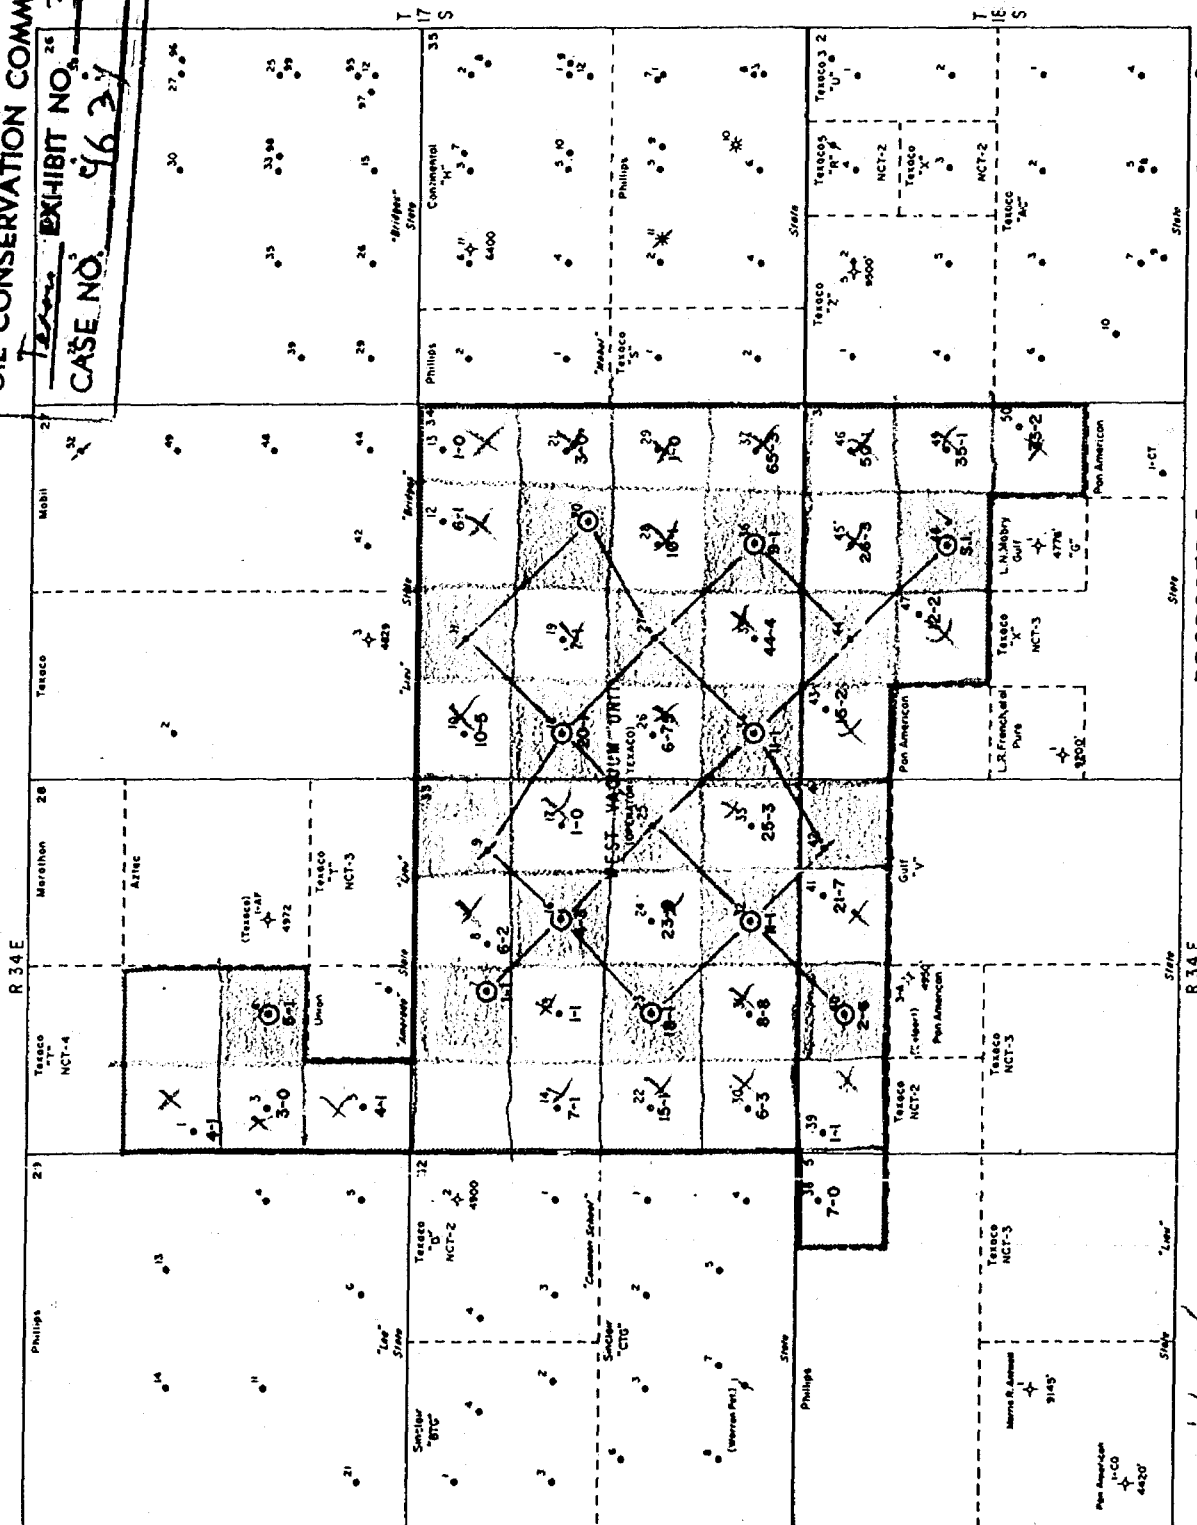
OIL CONSERVATION COMM
Texaco EXHIBIT NO. 3
CASE NO. 4634

T 17 S
T 18 S
R 34 E
R 34 E

WEST VACUUM UNIT
(OPERATOR TEXACO)

Phillips
Mobil
Texaco
Marathon
Aztec
Texaco "T" NCT-4
Texaco "T" NCT-3
(Texaco) 1-AF 4972
Union
"Amerada" State
"Lea" State
"Bridges" State
Continental "K"
Phillips
Texaco "S"
"Mobil"
Texaco "Z"
Texaco "R" NCT-2
Texaco "X" NCT-2
Texaco "AC"
Texaco "U"
Pan American
L.N. Mabry Gulf 4778 "G"
Texaco "X" NCT-3
L.R. French et al Pure
Pan American
Gulf "V"
Pan American
Texaco NCT-2
Texaco NCT-3
Texaco "D" NCT-2
Sinclair "CTO"
"Common School"
Sinclair "BTG"
(Warren Pet.)
Phillips
Texaco NCT-3
"Lea" State
Morris R. Antweil 9145
Pan American 1-CO 4420
State

4-1
3-0
4-1
6-1
7-1
15-1
6-3
1-1
1-1
8-8
2-8
6-2
4-8
23-9
21-7
1-0
25-3
10-8
20-1
6-7
11-1
16-25
44-4
1-0
10-1
28-3
5-1
12-2
3-0
35-1
65-3
50-1
53-2
7-0
6400
4800
4829
4900
1-CT